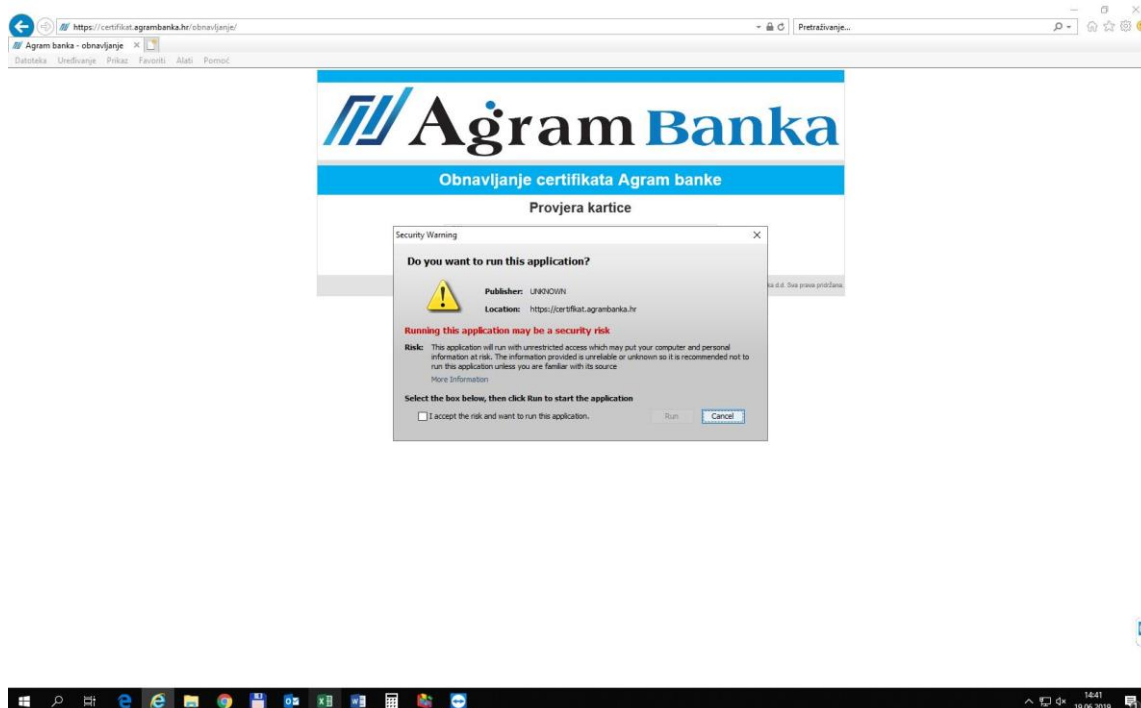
https://certifikat.agrambanka.hr/obnavljanje/

Pretraživanje...

Agram banka - obnavljanje ×

Datoteka Uređivanje Prikaz Favoriti Alati Pomoć

Agram Banka

Obnavljanje certifikata Agram banke

Provjera kartice

ka d.d. Sva prava pridržana.

Security Warning ×

Do you want to run this application?

Publisher: UNKNOWN

Location: https://certifikat.agrambanka.hr

Running this application may be a security risk

Risk: This application will run with unrestricted access which may put your computer and personal information at risk. The information provided is unreliable or unknown so it is recommended not to run this application unless you are familiar with its source

More Information

Select the box below, then click Run to start the application

I accept the risk and want to run this application.

Run Cancel

14:41
19.06.2019